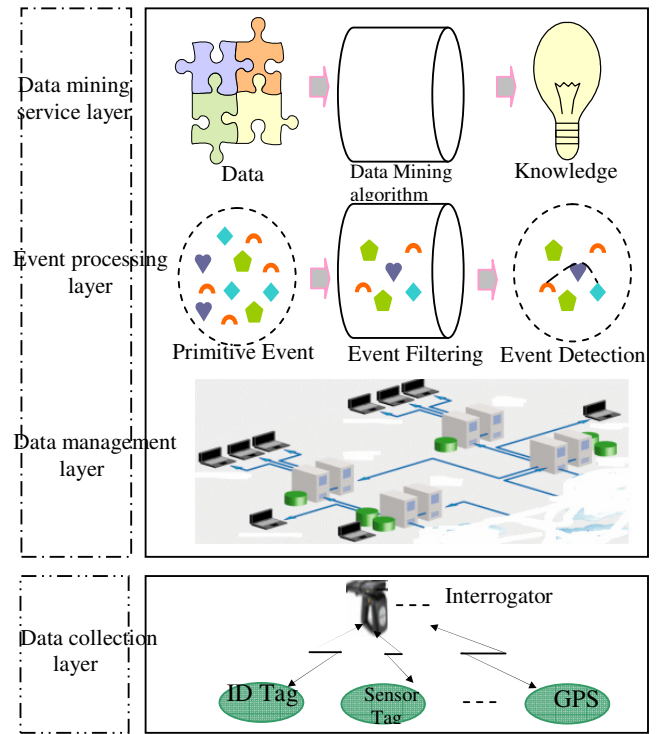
Data mining service layer

Data

Data Mining algorithm

Knowledge

Event processing layer

Primitive Event

Event Filtering

Event Detection

Data management layer

Data collection layer

Interrogator

ID Tag

Sensor Tag

GPS